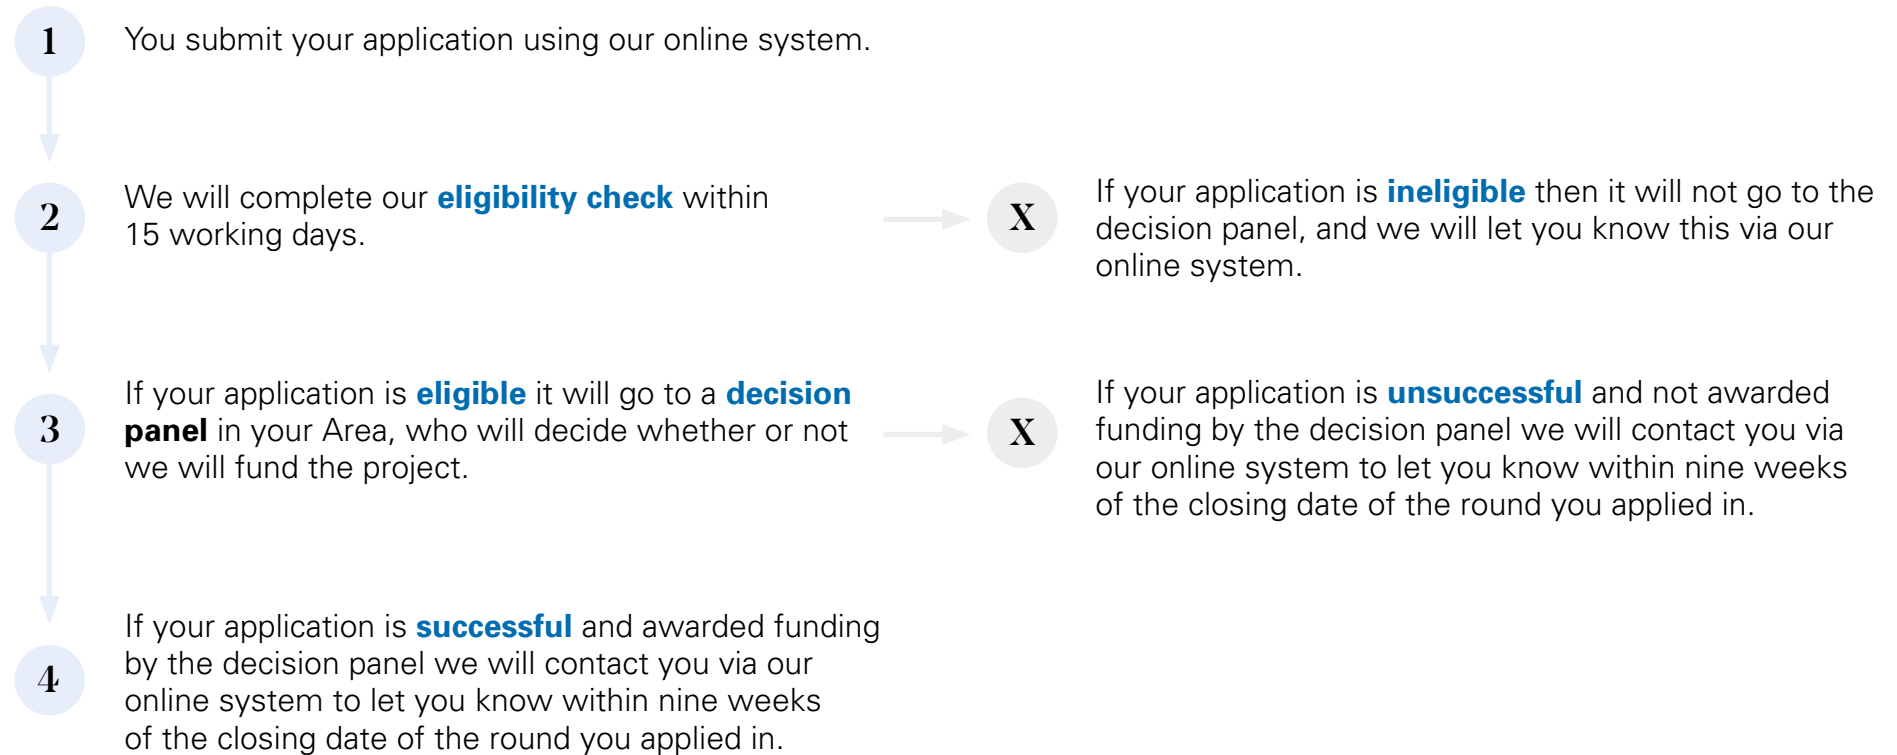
1

You submit your application using our online system.

2

We will complete our eligibility check within 15 working days.

X

If your application is ineligible then it will not go to the decision panel, and we will let you know this via our online system.

3

If your application is eligible it will go to a decision panel in your Area, who will decide whether or not we will fund the project.

X

If your application is unsuccessful and not awarded funding by the decision panel we will contact you via our online system to let you know within nine weeks of the closing date of the round you applied in.

4

If your application is successful and awarded funding by the decision panel we will contact you via our online system to let you know within nine weeks of the closing date of the round you applied in.